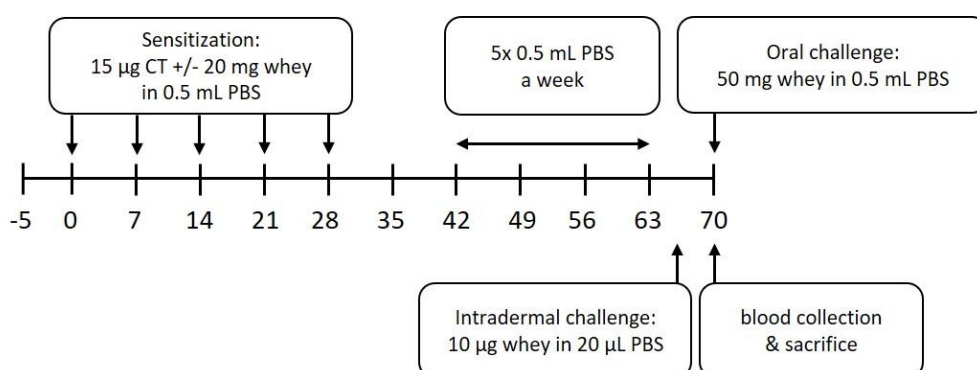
Sensitization:
15 µg CT +/- 20 mg whey
in 0.5 mL PBS

5x 0.5 mL PBS
a week

Oral challenge:
50 mg whey in 0.5 mL PBS

-5 0 7 14 21 28 35 42 49 56 63 70

Intradermal challenge:
10 µg whey in 20 µL PBS

blood collection
& sacrifice